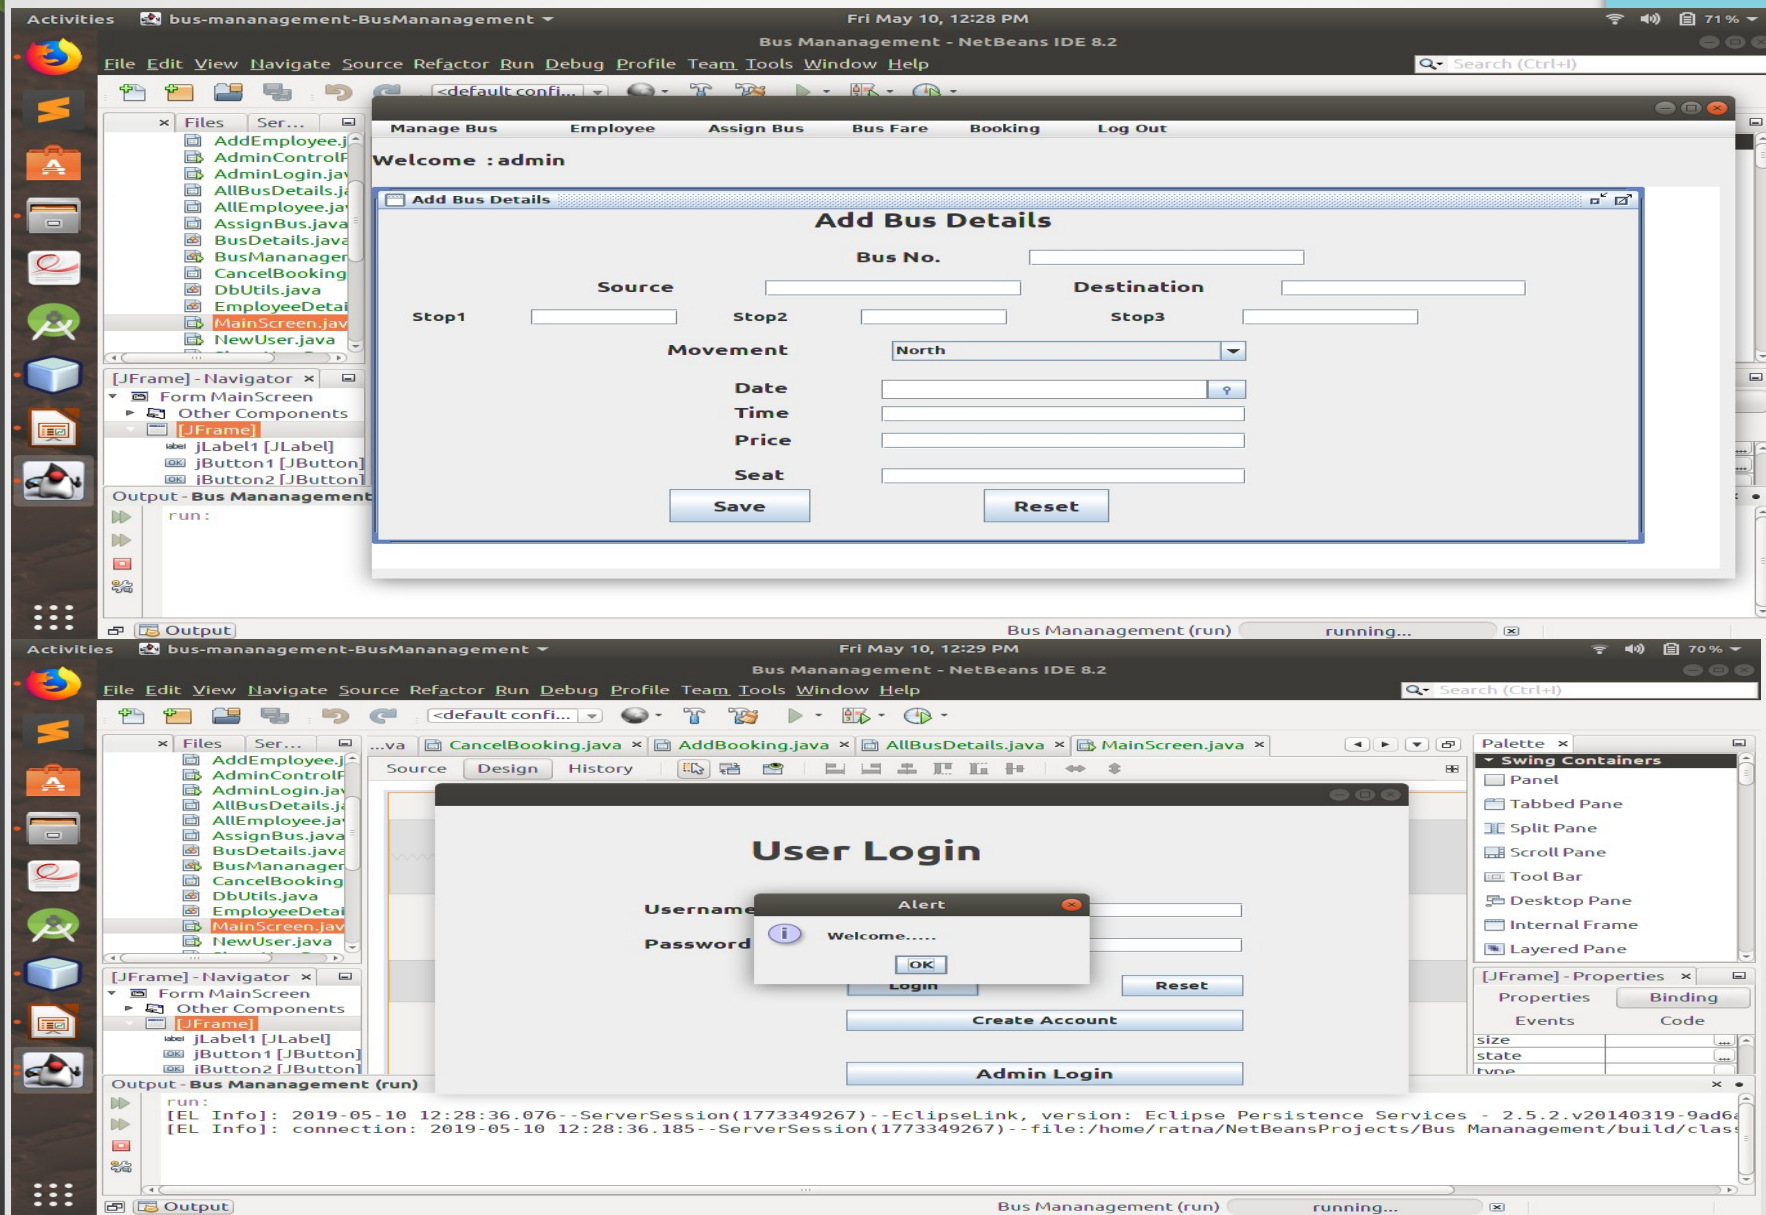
Activities bus-mananagement-BusMananagement
Fri May 10, 12:28 PM
71 %
Bus Mananagement - NetBeans IDE 8.2
File Edit View Navigate Source Refactor Run Debug Profile Team Tools Window Help
Search (Ctrl+I)
<default confi...
Files Ser...
AddEmployee.j
AdminControlF
AdminLogin.jav
AllBusDetails.ja
AllEmployee.ja
AssignBus.java
BusDetails.java
BusMananager
CancelBooking
DbUtils.java
EmployeeDetai
MainScreen.jav
NewUser.java
[JFrame] - Navigator
Form MainScreen
Other Components
[JFrame]
jLabel1 [JLabel]
jButton1 [JButton]
jButton2 [JButton]
Output - Bus Mananagement
run:
Manage Bus Employee Assign Bus Bus Fare Booking Log Out
Welcome : admin
Add Bus Details
Add Bus Details
Bus No.
Source
Destination
Stop1
Stop2
Stop3
Movement
North
Date
Time
Price
Seat
Save
Reset
Output
Bus Mananagement (run) running...

Activities bus-mananagement-BusMananagement
Fri May 10, 12:29 PM
70 %
Bus Mananagement - NetBeans IDE 8.2
File Edit View Navigate Source Refactor Run Debug Profile Team Tools Window Help
Search (Ctrl+I)
<default confi...
Files Ser...
...va CancelBooking.java AddBooking.java AllBusDetails.java MainScreen.java
Source Design History
AddEmployee.j
AdminControlF
AdminLogin.jav
AllBusDetails.ja
AllEmployee.ja
AssignBus.java
BusDetails.java
BusMananager
CancelBooking
DbUtils.java
EmployeeDetai
MainScreen.jav
NewUser.java
User Login
Username
Password
Alert
Welcome.....
OK
Login
Reset
Create Account
Admin Login
Palette
Swing Containers
Panel
Tabbed Pane
Split Pane
Scroll Pane
Tool Bar
Desktop Pane
Internal Frame
Layered Pane
[JFrame] - Properties
Properties Binding
Events Code
size
state
type
[JFrame] - Navigator
Form MainScreen
Other Components
[JFrame]
jLabel1 [JLabel]
jButton1 [JButton]
jButton2 [JButton]
Output - Bus Mananagement (run)
run:
[EL Info]: 2019-05-10 12:28:36.076--ServerSession(1773349267)--EclipseLink, version: Eclipse Persistence Services - 2.5.2.v20140319-9ad6
[EL Info]: connection: 2019-05-10 12:28:36.185--ServerSession(1773349267)--file:/home/ratna/NetBeansProjects/Bus Mananagement/build/clas
Output
Bus Mananagement (run) running...